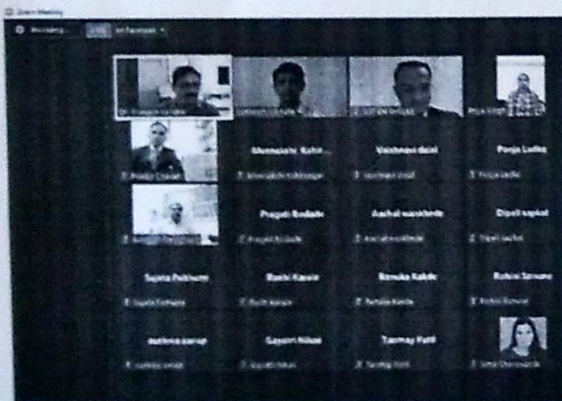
Zoom Meeting

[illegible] LIVE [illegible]

Dr. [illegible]

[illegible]

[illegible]

Priya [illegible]

Pradip Chavan

Meenakshi Kshir...

Meenakshi kshirsagar

Vaishnavi dalal

Vaishnavi dalal

Pooja Ladke

Pooja ladke

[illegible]

Pragati Bodade

Pragati Bodade

Aachal wankhede

Aachal wankhede

Dipali sapkal

Dipali sapkal

Sujata Pathrem

Sujata Pathrem

Ruchi Kavale

Ruchi kavale

Renuka Kakde

Renuka Kakde

Rohini Sonune

Rohini Sonune

sushma sarap

sushma sarap

Gayatri Nikas

Gayatri Nikas

Tanmay Patil

Tanmay Patil

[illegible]